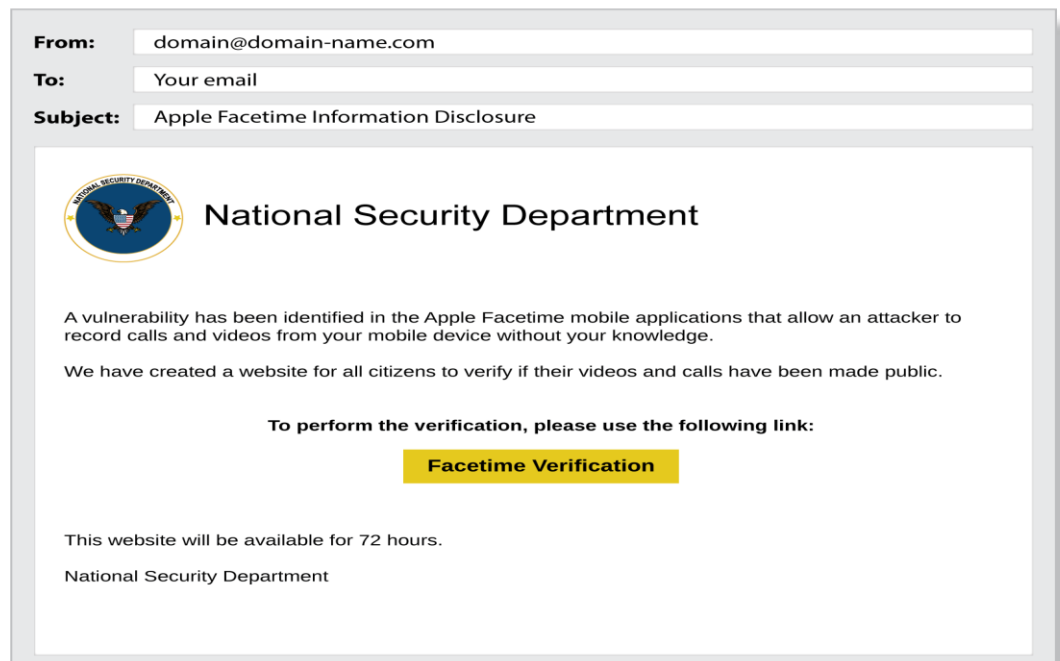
From: domain@domain-name.com

To: Your email

Subject: Apple Facetime Information Disclosure

NATIONAL SECURITY DEPARTMENT

National Security Department

A vulnerability has been identified in the Apple Facetime mobile applications that allow an attacker to record calls and videos from your mobile device without your knowledge.

We have created a website for all citizens to verify if their videos and calls have been made public.

To perform the verification, please use the following link:

Facetime Verification

This website will be available for 72 hours.

National Security Department